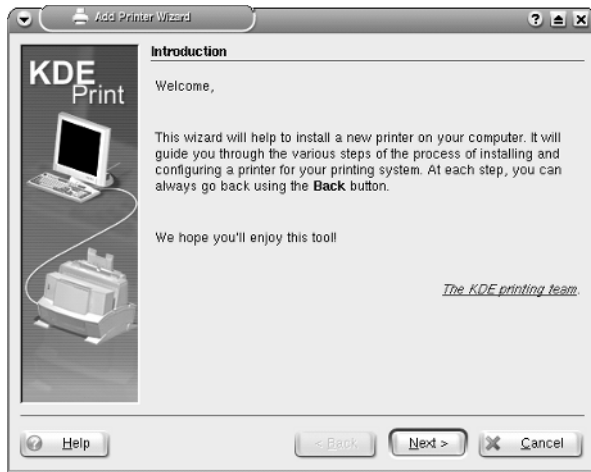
Add Printer Wizard

KDE Print

Introduction

Welcome,

This wizard will help to install a new printer on your computer. It will guide you through the various steps of the process of installing and configuring a printer for your printing system. At each step, you can always go back using the **Back** button.

We hope you'll enjoy this tool!

The KDE printing team.

Help

< Back

Next >

Cancel